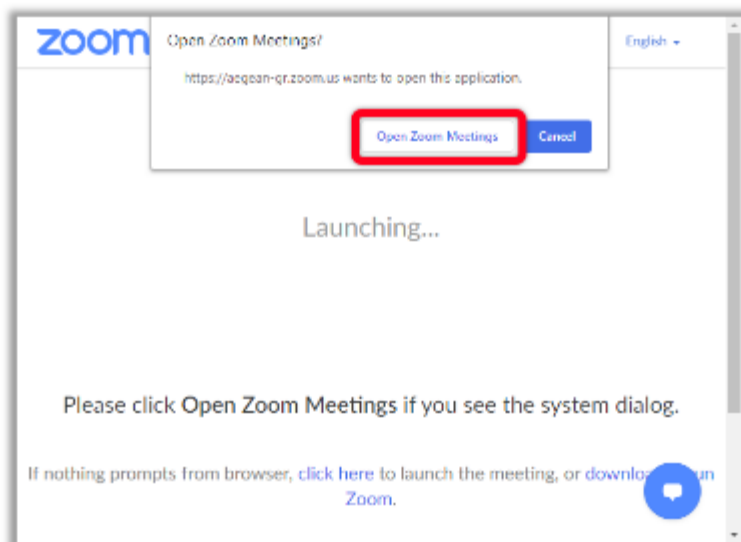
zoom

Open Zoom Meetings?

https://aegean-gr.zoom.us wants to open this application.

Open Zoom Meetings Cancel

English

Launching...

Please click Open Zoom Meetings if you see the system dialog.

If nothing prompts from browser, click here to launch the meeting, or downlo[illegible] un Zoom.